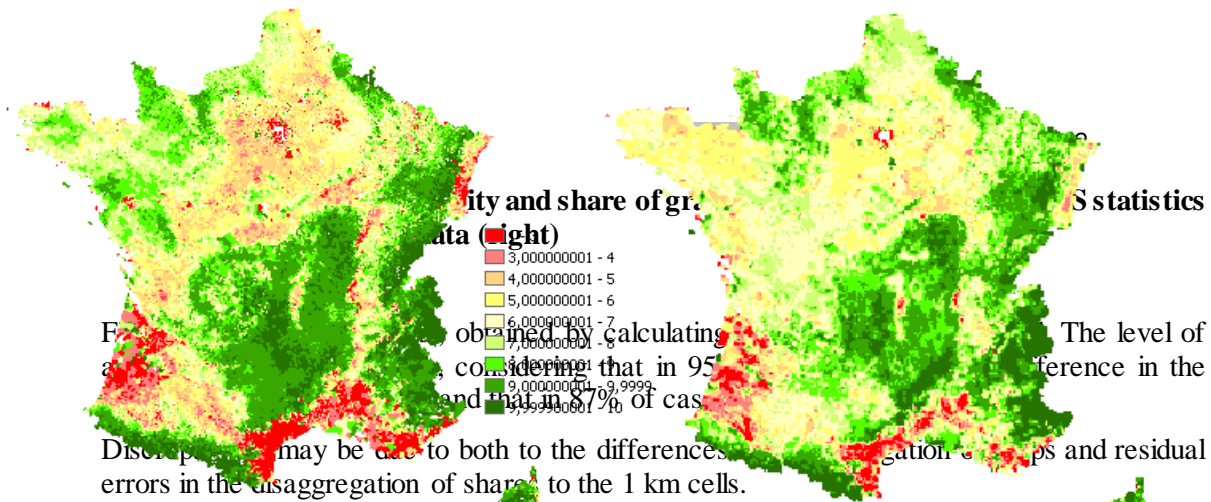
ity and share of gr S statistics ata (right)

3,000000001 - 4
4,000000001 - 5
5,000000001 - 6
6,000000001 - 7
7,000000001 - 8
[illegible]
9,000000001 - 9,9999
9,999900001 - 10

F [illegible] obtained by calculating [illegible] The level of a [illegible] considering that in 95 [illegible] ference in the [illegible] and that in 87% of cas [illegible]

Discrep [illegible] may be due to both to the differences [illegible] gation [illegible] ps and residual errors in the disaggregation of share to the 1 km cells.